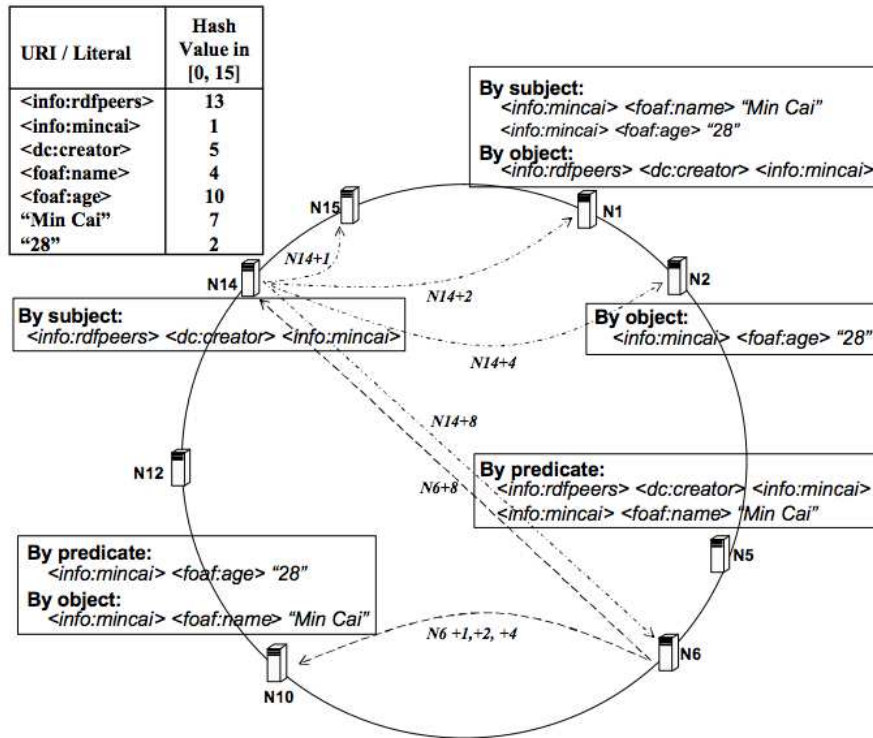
| URI / Literal | Hash Value in [0, 15] |
|---|---|
| <info:rdfpeers> | 13 |
| <info:mincai> | 1 |
| <dc:creator> | 5 |
| <foaf:name> | 4 |
| <foaf:age> | 10 |
| "Min Cai" | 7 |
| "28" | 2 |

By subject:
<info:mincai> <foaf:name> "Min Cai"
<info:mincai> <foaf:age> "28"
By object:
<info:rdfpeers> <dc:creator> <info:mincai>

N15

N1

N14+1

N14

N14+2

N2

By subject:
<info:rdfpeers> <dc:creator> <info:mincai>

By object:
<info:mincai> <foaf:age> "28"

N14+4

N14+8

N12

N6+8

By predicate:
<info:rdfpeers> <dc:creator> <info:mincai>
<info:mincai> <foaf:name> "Min Cai"

N5

By predicate:
<info:mincai> <foaf:age> "28"
By object:
<info:mincai> <foaf:name> "Min Cai"

N6 +1,+2, +4

N6

N10